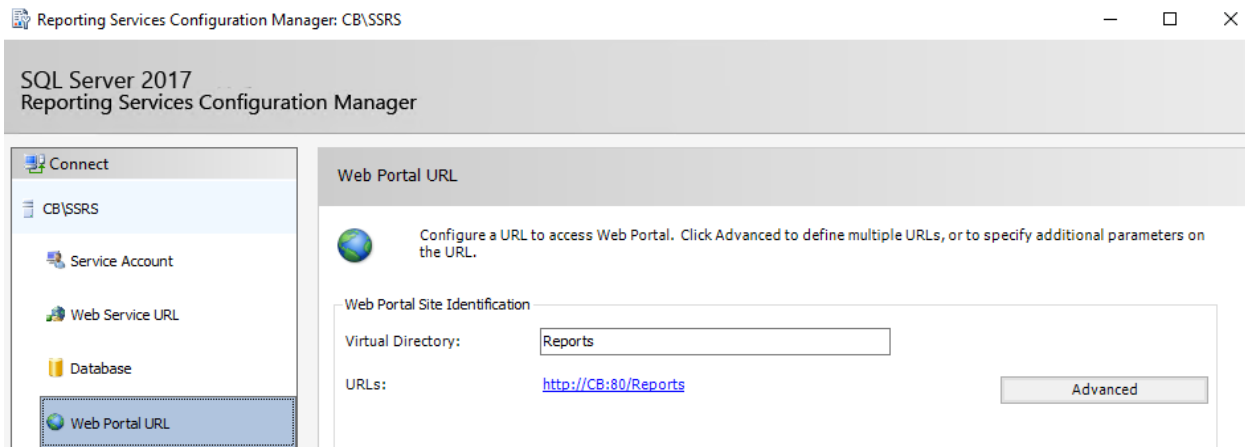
Reporting Services Configuration Manager: CB\SSRS

SQL Server 2017
Reporting Services Configuration Manager

Connect

CB\SSRS

Service Account

Web Service URL

Database

Web Portal URL

Web Portal URL

Configure a URL to access Web Portal. Click Advanced to define multiple URLs, or to specify additional parameters on the URL.

Web Portal Site Identification

Virtual Directory: Reports

URLs: http://CB:80/Reports

Advanced